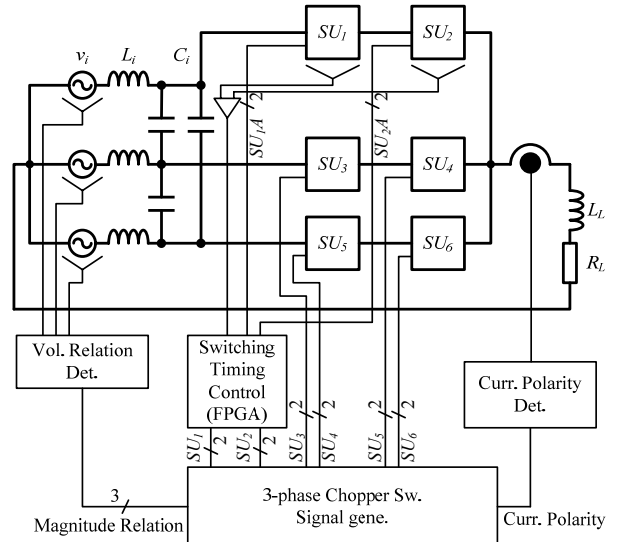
$SU_1$ $SU_2$

$v_i$ $L_i$ $C_i$

2 2

$SU_1A$ $SU_2A$

$SU_3$ $SU_4$

$L_L$

$SU_5$ $SU_6$

$R_L$

Vol. Relation Det.

Switching Timing Control (FPGA)

Curr. Polarity Det.

2 2 2 2

$SU_1$ 2 $SU_2$ 2 $SU_3$ $SU_4$ $SU_5$ $SU_6$

3

3-phase Chopper Sw. Signal gene.

Magnitude Relation

Curr. Polarity